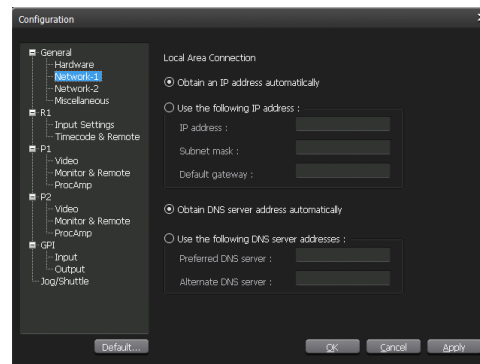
Configuration

General
Hardware
Network-1
Network-2
Miscellaneous
R1
Input Settings
Timecode & Remote
P1
Video
Monitor & Remote
ProcAmp
P2
Video
Monitor & Remote
ProcAmp
GPI
Input
Output
Jog/Shuttle

Local Area Connection

Obtain an IP address automatically

Use the following IP address :
IP address :
Subnet mask :
Default gateway :

Obtain DNS server address automatically

Use the following DNS server addresses :
Preferred DNS server :
Alternate DNS server :

Default...
OK
Cancel
Apply